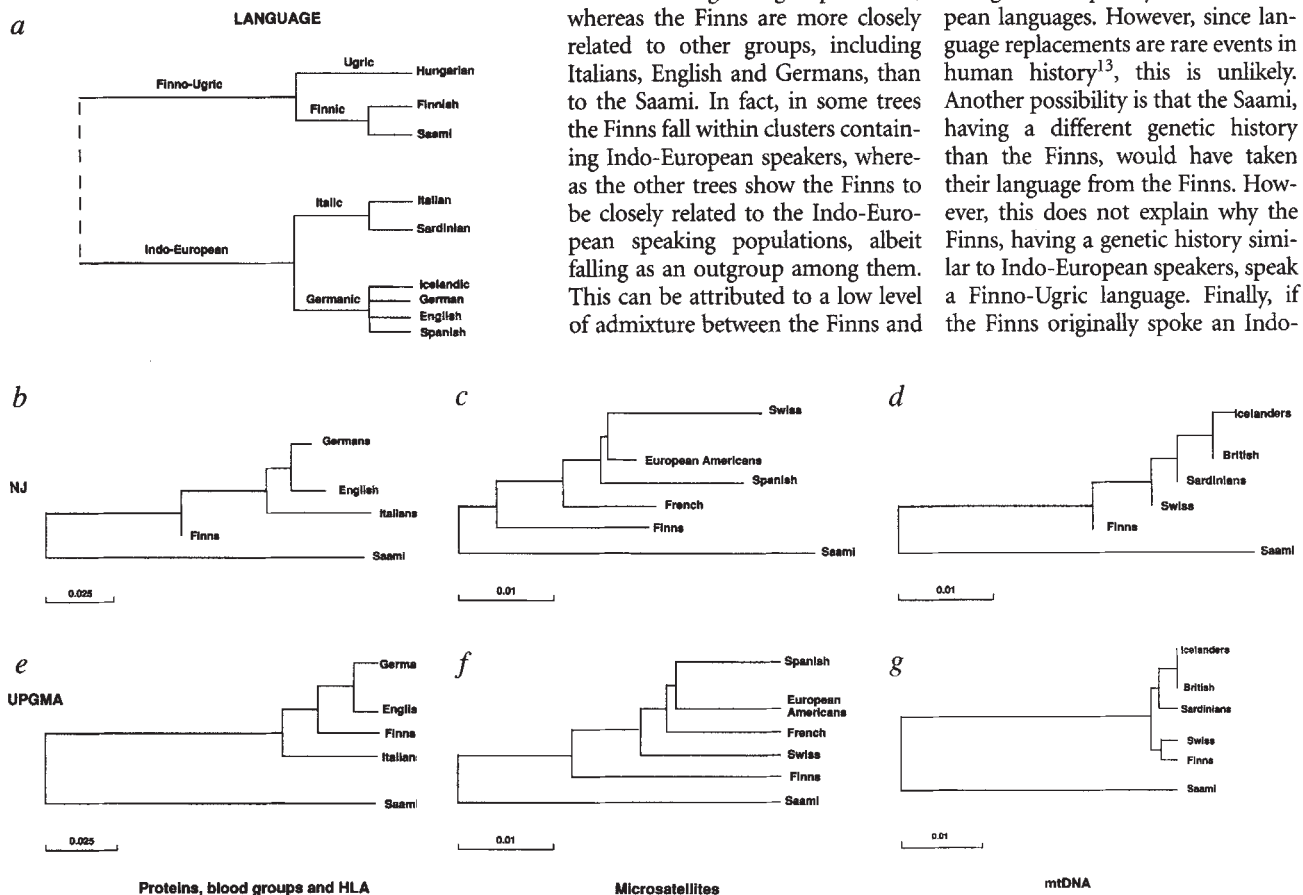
a

LANGUAGE

Finno-Ugric

Ugric

Hungarian

Finnic

Finnish

Saami

Indo-European

Italic

Italian

Sardinian

Germanic

Icelandic

German

English

Spanish

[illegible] whereas the Finns are more closely related to other groups, including Italians, English and Germans, than to the Saami. In fact, in some trees the Finns fall within clusters containing Indo-European speakers, whereas the other trees show the Finns to be closely related to the Indo-European speaking populations, albeit falling as an outgroup among them. This can be attributed to a low level of admixture between the Finns and

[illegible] pean languages. However, since language replacements are rare events in human history$^{13}$, this is unlikely. Another possibility is that the Saami, having a different genetic history than the Finns, would have taken their language from the Finns. However, this does not explain why the Finns, having a genetic history similar to Indo-European speakers, speak a Finno-Ugric language. Finally, if the Finns originally spoke an Indo-

b

NJ

Germans

English

Italians

Finns

Saami

0.025

c

Swiss

European Americans

Spanish

French

Finns

Saami

0.01

d

Icelanders

British

Sardinians

Swiss

Finns

Saami

0.01

e

UPGMA

Germa

Englis

Finns

Italian

Saami

0.025

f

Spanish

European Americans

French

Swiss

Finns

Saami

0.01

g

Icelanders

British

Sardinians

Swiss

Finns

Saami

0.01

Proteins, blood groups and HLA

Microsatellites

mtDNA